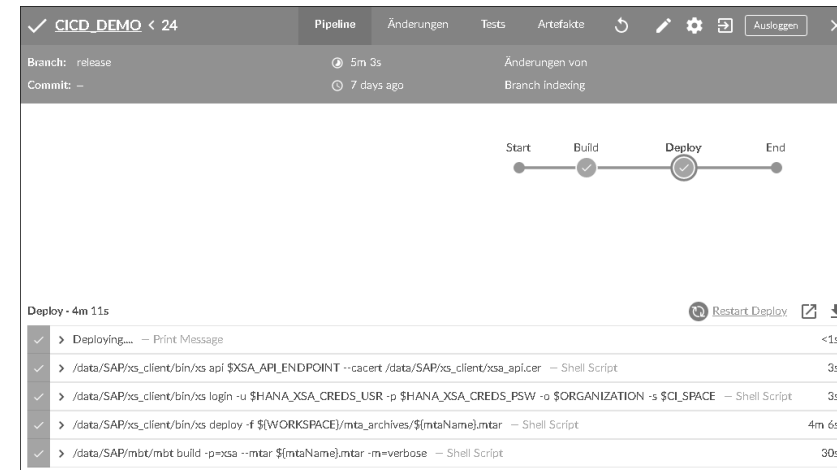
✓ CICD_DEMO < 24

Pipeline Änderungen Tests Artefakte Ausloggen

Branch: release
Commit: –

5m 3s
7 days ago

Änderungen von
Branch indexing

Start Build Deploy End

Deploy - 4m 11s

Restart Deploy

> Deploying.... — Print Message <1s

> /data/SAP/xs_client/bin/xs api $XSA_API_ENDPOINT --cacert /data/SAP/xs_client/xsa_api.cer — Shell Script 3s

> /data/SAP/xs_client/bin/xs login -u $HANA_XSA_CREDS_USR -p $HANA_XSA_CREDS_PSW -o $ORGANIZATION -s $CI_SPACE — Shell Script 3s

> /data/SAP/xs_client/bin/xs deploy -f ${WORKSPACE}/mta_archives/${mtaName}.mtar — Shell Script 4m 6s

> /data/SAP/mbt/mbt build -p=xsa --mtar ${mtaName}.mtar -m=verbose — Shell Script 30s